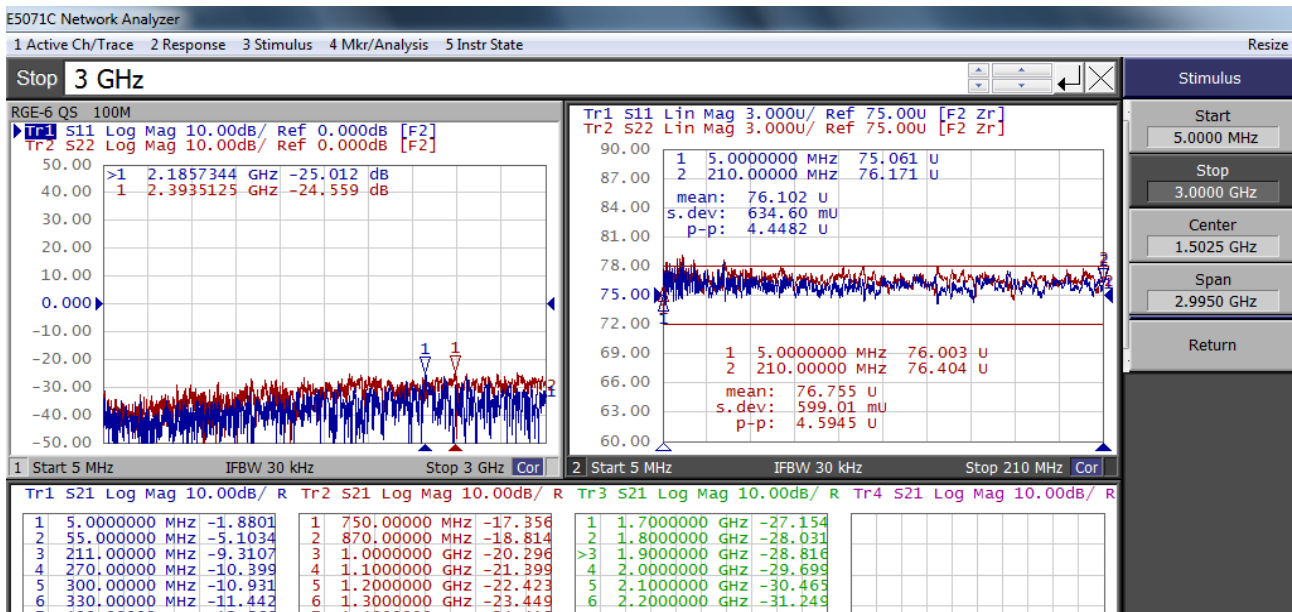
E5071C Network Analyzer

1 Active Ch/Trace 2 Response 3 Stimulus 4 Mkr/Analysis 5 Instr State Resize

Stop 3 GHz

Stimulus

Start 5.0000 MHz

Stop 3.0000 GHz

Center 1.5025 GHz

Span 2.9950 GHz

Return

RGE-6 QS 100M

Tr1 S11 Log Mag 10.00dB/ Ref 0.000dB [F2]
Tr2 S22 Log Mag 10.00dB/ Ref 0.000dB [F2]

50.00
40.00
30.00
20.00
10.00
0.000
-10.00
-20.00
-30.00
-40.00
-50.00

>1 2.1857344 GHz -25.012 dB
1 2.3935125 GHz -24.559 dB

1 Start 5 MHz IFBW 30 kHz Stop 3 GHz Cor

Tr1 S11 Lin Mag 3.000U/ Ref 75.00U [F2 Zr]
Tr2 S22 Lin Mag 3.000U/ Ref 75.00U [F2 Zr]

90.00
87.00
84.00
81.00
78.00
75.00
72.00
69.00
66.00
63.00
60.00

1 5.0000000 MHz 75.061 U
2 210.00000 MHz 76.171 U
mean: 76.102 U
s.dev: 634.60 mU
p-p: 4.4482 U

1 5.0000000 MHz 76.003 U
2 210.00000 MHz 76.404 U
mean: 76.755 U
s.dev: 599.01 mU
p-p: 4.5945 U

2 Start 5 MHz IFBW 30 kHz Stop 210 MHz Cor

Tr1 S21 Log Mag 10.00dB/ R Tr2 S21 Log Mag 10.00dB/ R Tr3 S21 Log Mag 10.00dB/ R Tr4 S21 Log Mag 10.00dB/ R

1 5.0000000 MHz -1.8801
2 55.000000 MHz -5.1034
3 211.00000 MHz -9.3107
4 270.00000 MHz -10.399
5 300.00000 MHz -10.931
6 330.00000 MHz -11.442

1 750.00000 MHz -17.356
2 870.00000 MHz -18.814
3 1.0000000 GHz -20.296
4 1.1000000 GHz -21.399
5 1.2000000 GHz -22.423
6 1.3000000 GHz -23.449

1 1.7000000 GHz -27.154
2 1.8000000 GHz -28.031
>3 1.9000000 GHz -28.816
4 2.0000000 GHz -29.699
5 2.1000000 GHz -30.465
6 2.2000000 GHz -31.249